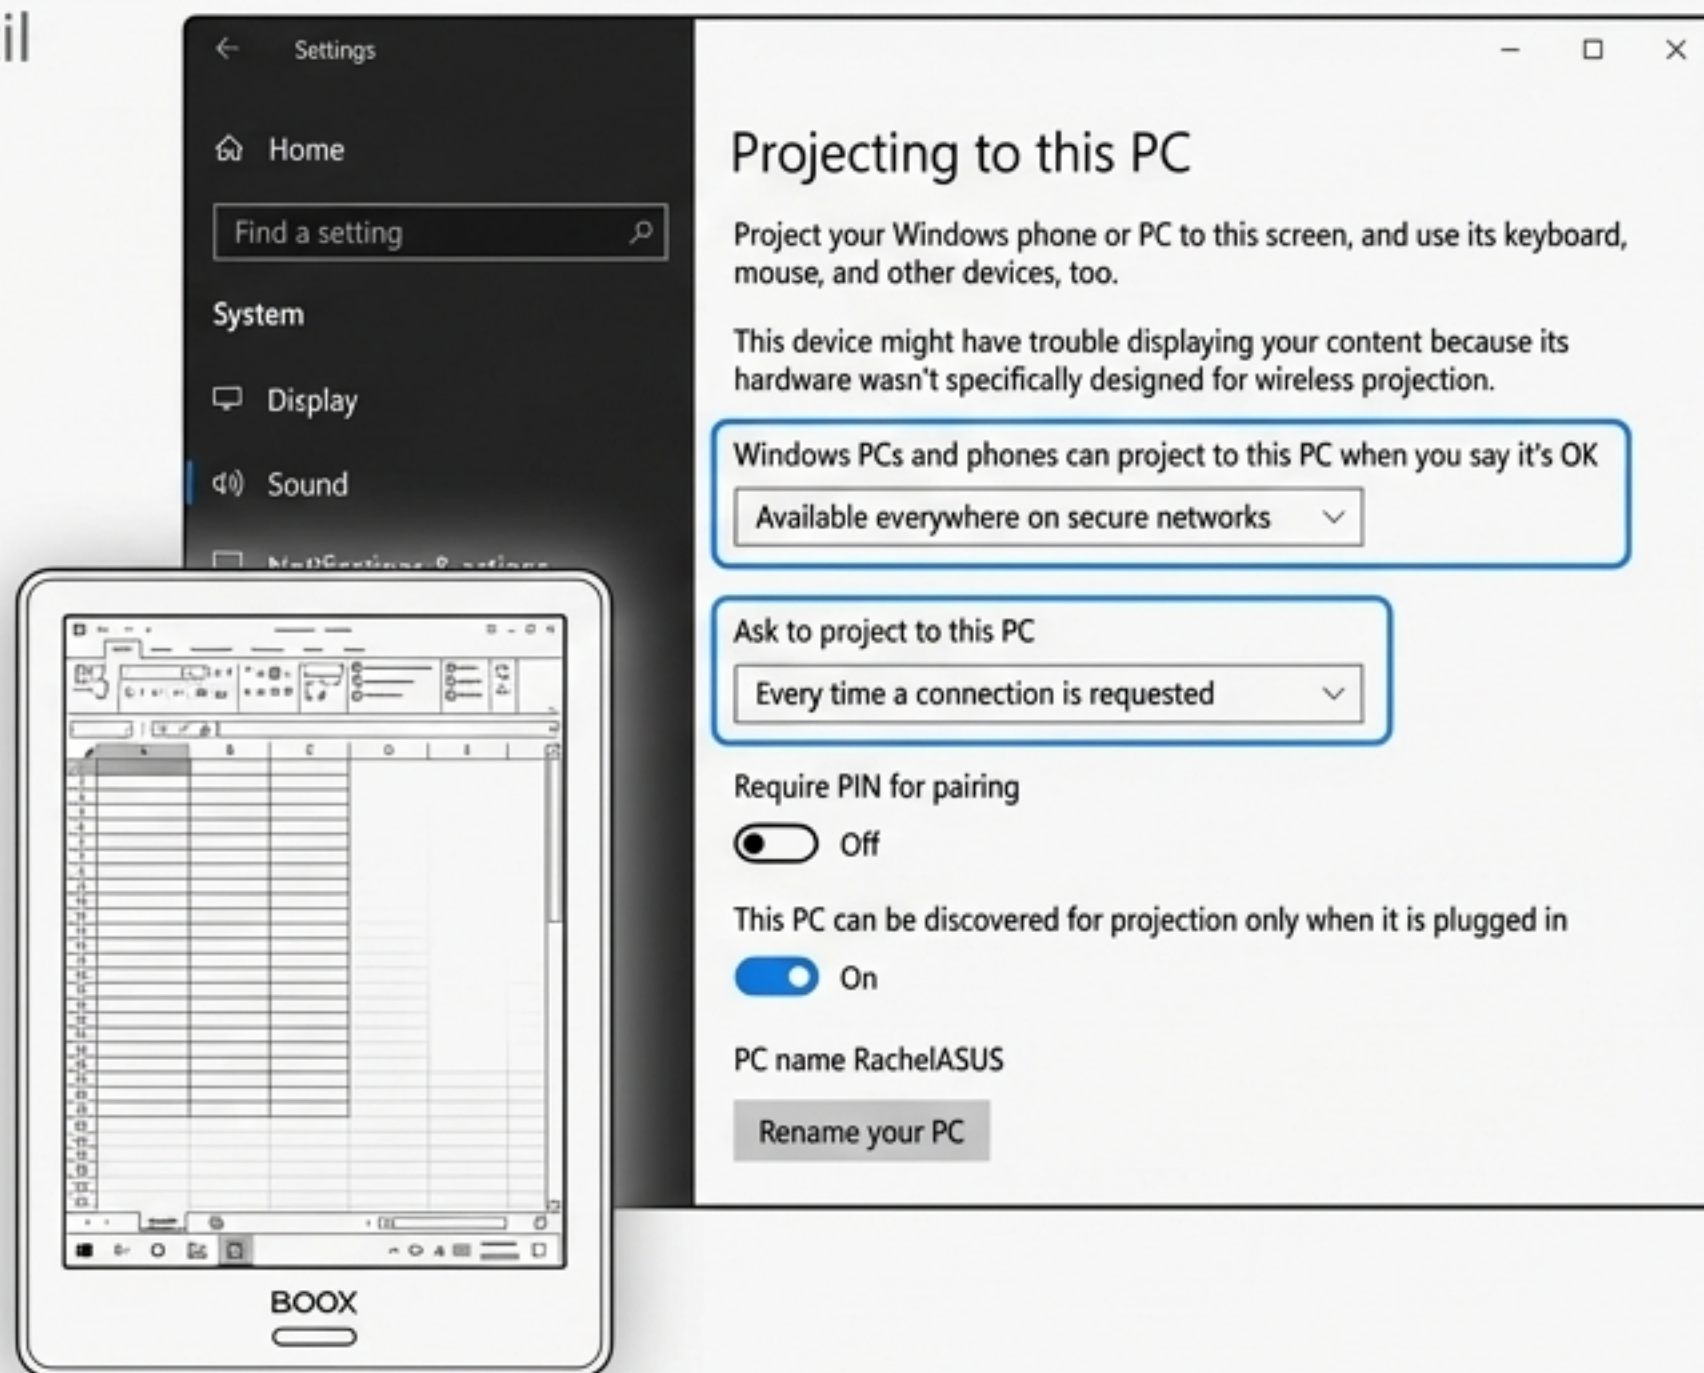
il

Settings

Home

Find a setting

System

Display

Sound

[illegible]

Projecting to this PC

Project your Windows phone or PC to this screen, and use its keyboard, mouse, and other devices, too.

This device might have trouble displaying your content because its hardware wasn't specifically designed for wireless projection.

Windows PCs and phones can project to this PC when you say it's OK

Available everywhere on secure networks

Ask to project to this PC

Every time a connection is requested

Require PIN for pairing

Off

This PC can be discovered for projection only when it is plugged in

On

PC name RachelASUS

Rename your PC

BOOX